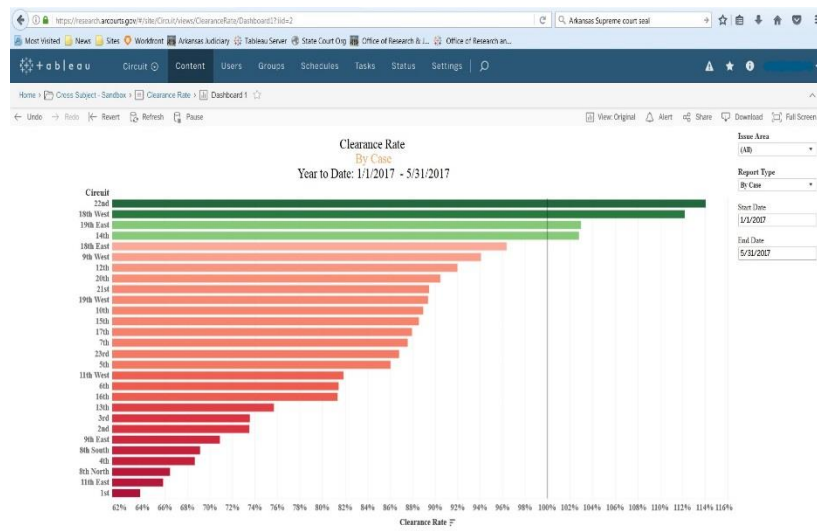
https://research.arcourts.gov/#/site/Circuit/views/ClearanceRate/Dashboard1?:iid=2

Arkansas Supreme court seal

Most Visited News Sites Workfront Arkansas Judiciary Tableau Server State Court Org Office of Research & J... Office of Research an...

+ a b l e a u Circuit Content Users Groups Schedules Tasks Status Settings

Home > Cress Subject - Sandbox > Clearance Rate > Dashboard 1

← Undo → Redo |← Revert Refresh Pause View: Original Alert Share Download Full Screen

Clearance Rate
By Case
Year to Date: 1/1/2017 - 5/31/2017

Circuit
22nd
18th West
19th East
14th
18th East
9th West
12th
20th
21st
19th West
10th
15th
17th
7th
23rd
5th
11th West
6th
16th
13th
3rd
2nd
9th East
8th South
4th
8th North
11th East
1st

62% 64% 66% 68% 70% 72% 74% 76% 78% 80% 82% 84% 86% 88% 90% 92% 94% 96% 98% 100% 102% 104% 106% 108% 110% 112% 114% 116%

Clearance Rate

Issue Area
(All)

Report Type
By Case

Start Date
1/1/2017

End Date
5/31/2017